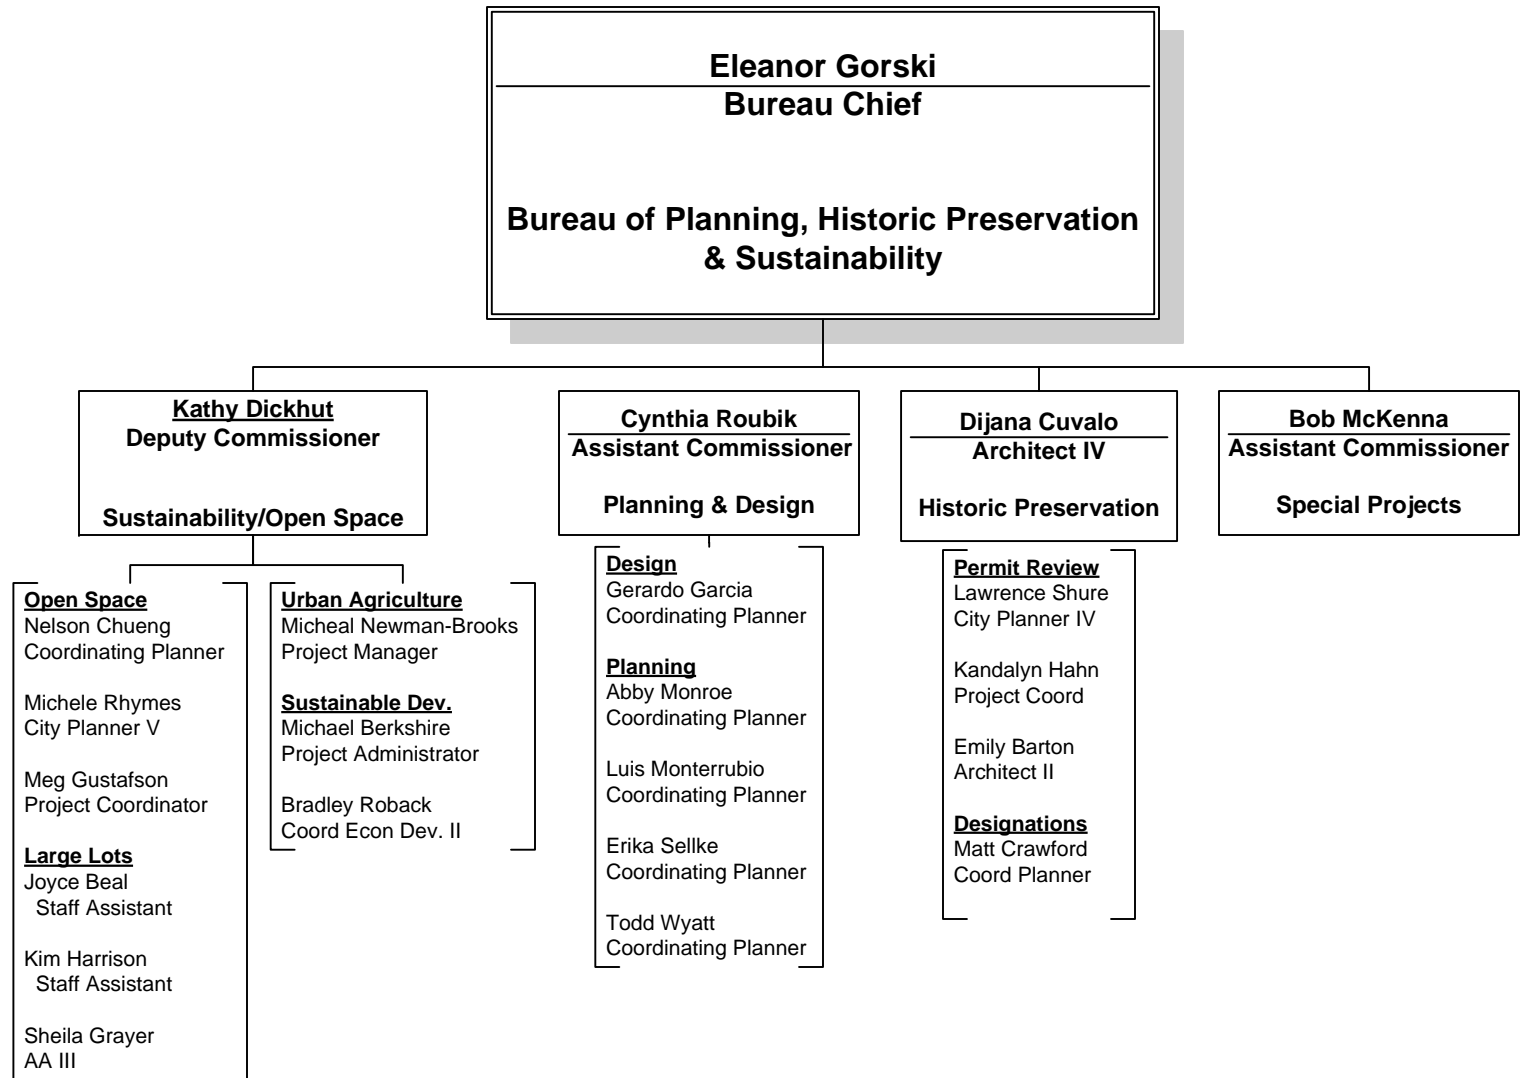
Eleanor Gorski
Bureau Chief

Bureau of Planning, Historic Preservation & Sustainability

Kathy Dickhut
Deputy Commissioner

Sustainability/Open Space

Open Space
Nelson Chueng
Coordinating Planner

Michele Rhymes
City Planner V

Meg Gustafson
Project Coordinator

Large Lots
Joyce Beal
Staff Assistant

Kim Harrison
Staff Assistant

Sheila Grayer
AA III

Urban Agriculture
Micheal Newman-Brooks
Project Manager

Sustainable Dev.
Michael Berkshire
Project Administrator

Bradley Roback
Coord Econ Dev. II

Cynthia Roubik
Assistant Commissioner

Planning & Design

Design
Gerardo Garcia
Coordinating Planner

Planning
Abby Monroe
Coordinating Planner

Luis Monterrubio
Coordinating Planner

Erika Sellke
Coordinating Planner

Todd Wyatt
Coordinating Planner

Dijana Cuvalo
Architect IV

Historic Preservation

Permit Review
Lawrence Shure
City Planner IV

Kandalyn Hahn
Project Coord

Emily Barton
Architect II

Designations
Matt Crawford
Coord Planner

Bob McKenna
Assistant Commissioner

Special Projects